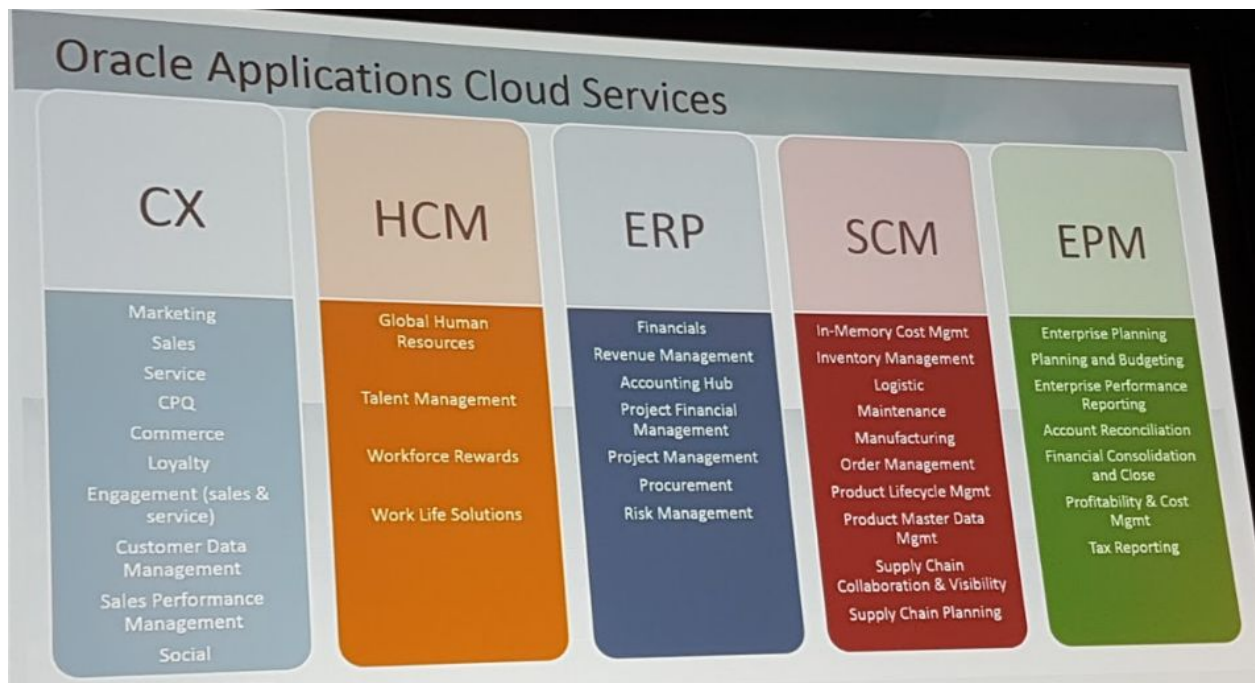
Oracle Applications Cloud Services

CX

Marketing
Sales
Service
CPQ
Commerce
Loyalty
Engagement (sales & service)
Customer Data Management
Sales Performance Management
Social

HCM

Global Human Resources
Talent Management
Workforce Rewards
Work Life Solutions

ERP

Financials
Revenue Management
Accounting Hub
Project Financial Management
Project Management
Procurement
Risk Management

SCM

In-Memory Cost Mgmt
Inventory Management
Logistic
Maintenance
Manufacturing
Order Management
Product Lifecycle Mgmt
Product Master Data Mgmt
Supply Chain Collaboration & Visibility
Supply Chain Planning

EPM

Enterprise Planning
Planning and Budgeting
Enterprise Performance Reporting
Account Reconciliation
Financial Consolidation and Close
Profitability & Cost Mgmt
Tax Reporting